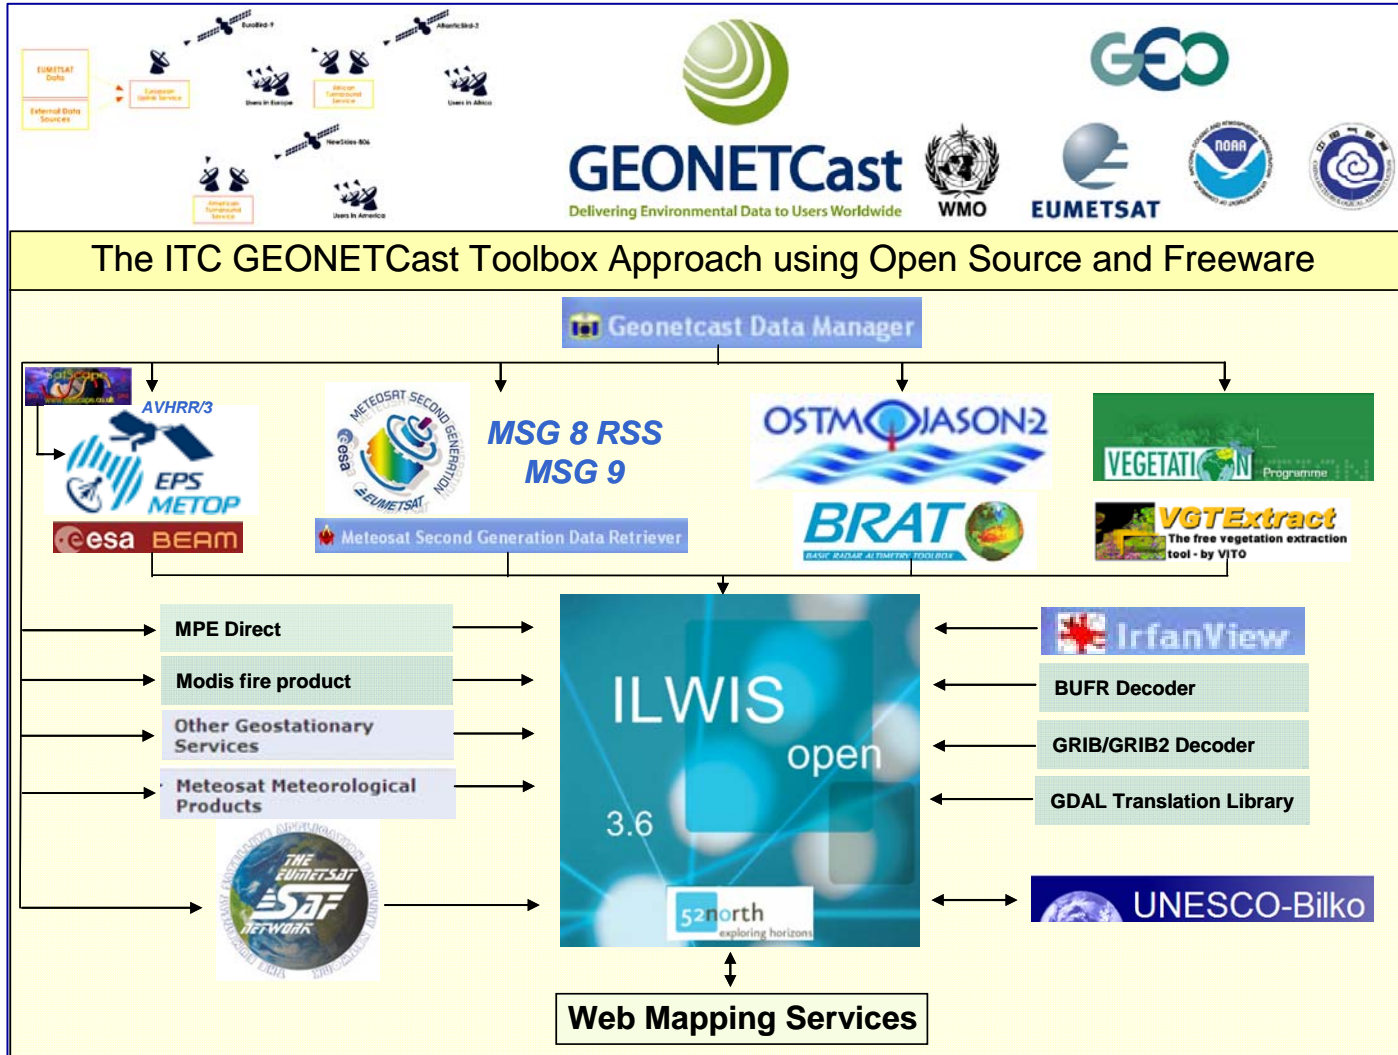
EUMETSAT Data

External Data Sources

Eurobird-9

AtlanticBird-3

NewSkies-806

Users in Europe

Users in Africa

Users in America

GEONETCast

Delivering Environmental Data to Users Worldwide

WMO

EUMETSAT

GEO

NOAA

The ITC GEONETCast Toolbox Approach using Open Source and Freeware

Geonetcast Data Manager

AVHRR/3

EPS METOP

esa BEAM

MSG 8 RSS
MSG 9

METEOSAT SECOND GENERATION

esa

EUMETSAT

Meteosat Second Generation Data Retriever

OSTM JASON2

BRAT

BASIC RADAR ALTIMETRY TOOLBOX

VEGETATION Programme

VGTExtract

The free vegetation extraction tool - by VITO

MPE Direct

Modis fire product

Other Geostationary Services

Meteosat Meteorological Products

THE EUMETSAT SAF NETWORK

ILWIS open 3.6

52north exploring horizons

IrfanView

BUFR Decoder

GRIB/GRIB2 Decoder

GDAL Translation Library

UNESCO-Bilko

Web Mapping Services